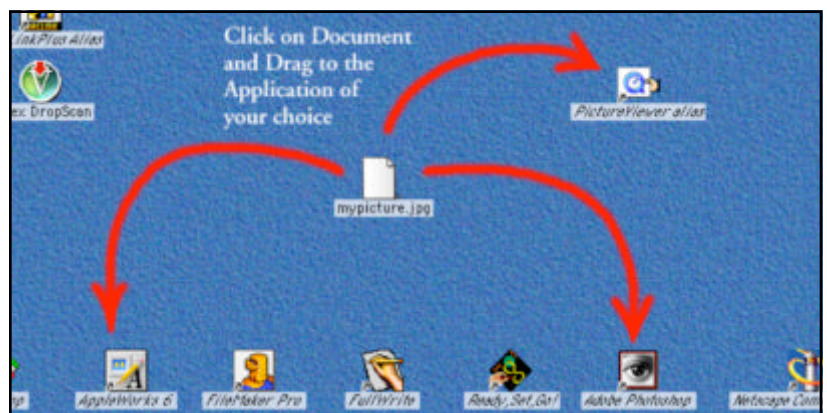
InkPlus Alias

ex. DropScan

Click on Document and Drag to the Application of your choice

PictureViewer alias

mypicture.jpg

p

AppleWorks 6

FileMaker Pro

FullWrite

Ready,Set,Go!

Adobe Photoshop

Netscape Com